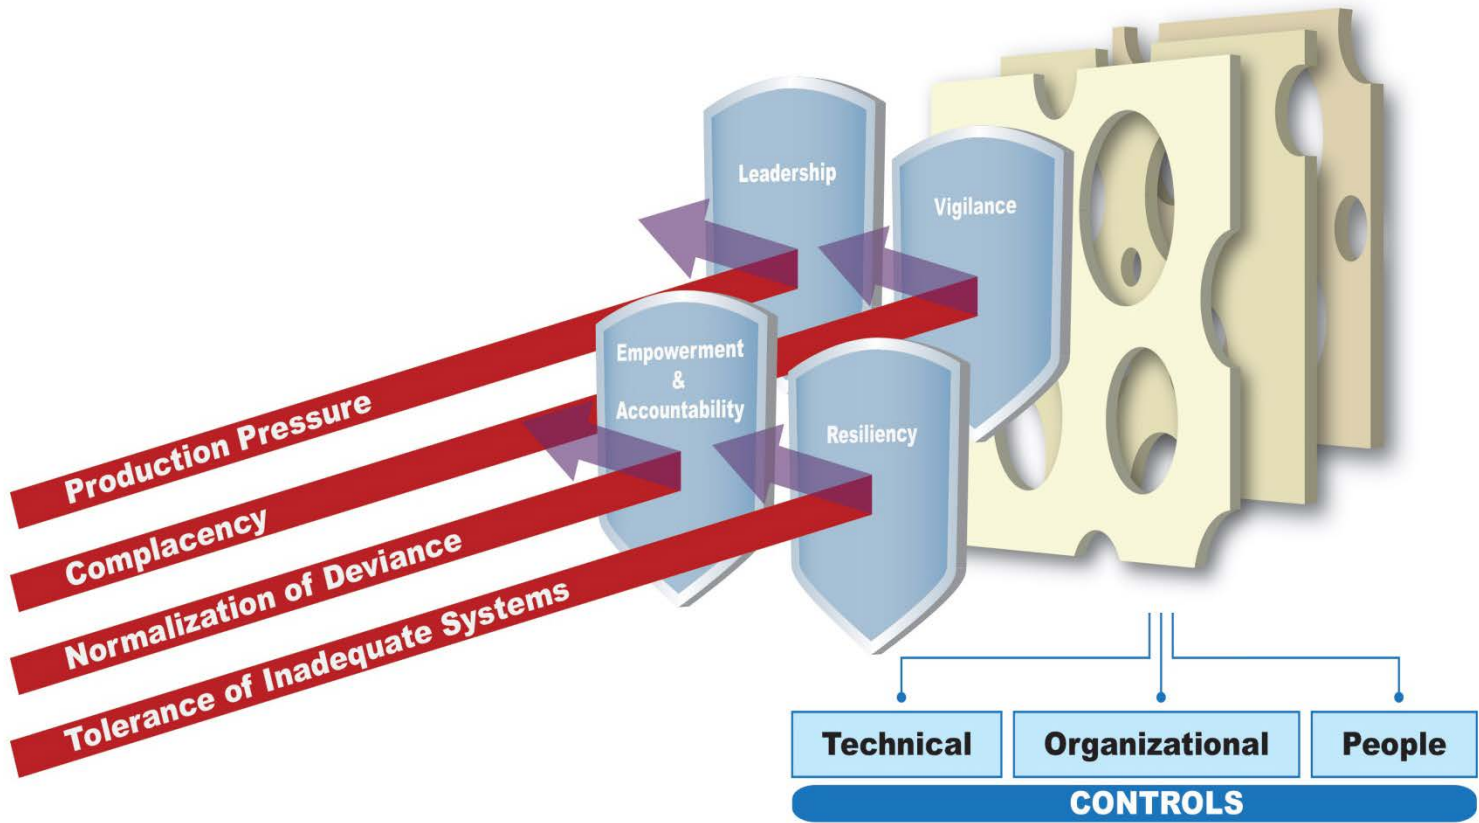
Leadership

Vigilance

Empowerment & Accountability

Resiliency

Production Pressure

Complacency

Normalization of Deviance

Tolerance of Inadequate Systems

Technical

Organizational

People

CONTROLS